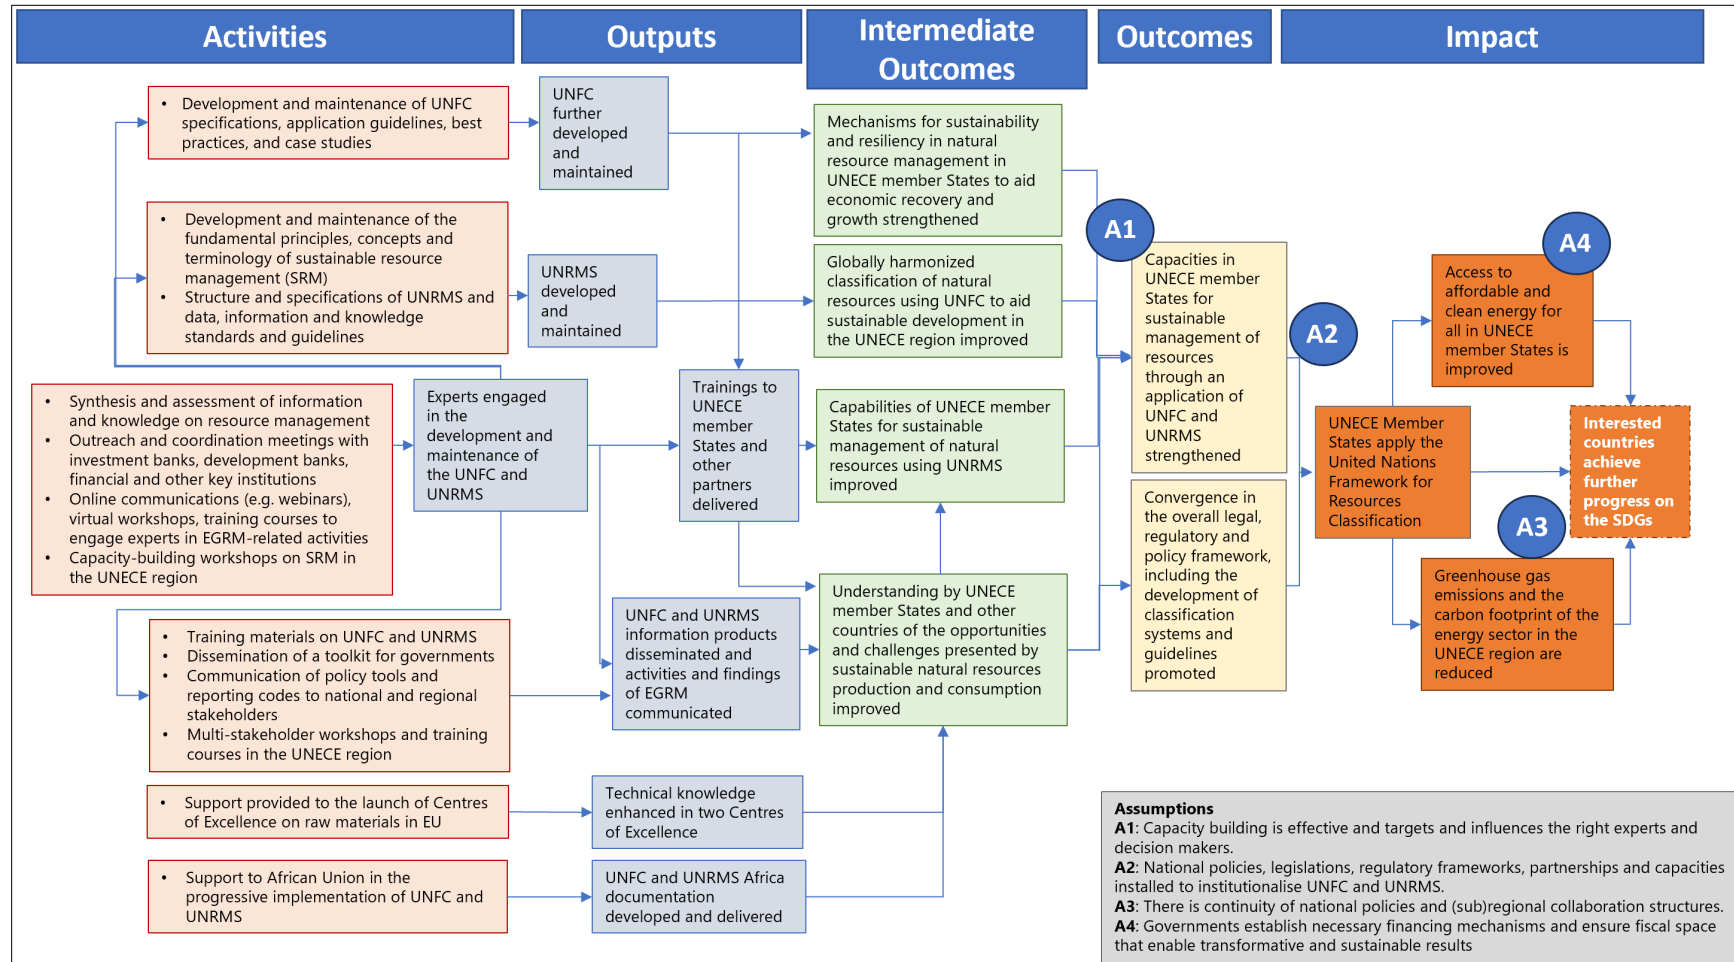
Activities

Outputs

Intermediate Outcomes

Outcomes

Impact

- Development and maintenance of UNFC specifications, application guidelines, best practices, and case studies

- Development and maintenance of the fundamental principles, concepts and terminology of sustainable resource management (SRM)
- Structure and specifications of UNRMS and data, information and knowledge standards and guidelines

- Synthesis and assessment of information and knowledge on resource management
- Outreach and coordination meetings with investment banks, development banks, financial and other key institutions
- Online communications (e.g. webinars), virtual workshops, training courses to engage experts in EGRM-related activities
- Capacity-building workshops on SRM in the UNECE region

- Training materials on UNFC and UNRMS
- Dissemination of a toolkit for governments
- Communication of policy tools and reporting codes to national and regional stakeholders
- Multi-stakeholder workshops and training courses in the UNECE region

- Support provided to the launch of Centres of Excellence on raw materials in EU

- Support to African Union in the progressive implementation of UNFC and UNRMS

UNFC further developed and maintained

UNRMS developed and maintained

Experts engaged in the development and maintenance of the UNFC and UNRMS

Trainings to UNECE member States and other partners delivered

UNFC and UNRMS information products disseminated and activities and findings of EGRM communicated

Technical knowledge enhanced in two Centres of Excellence

UNFC and UNRMS Africa documentation developed and delivered

Mechanisms for sustainability and resiliency in natural resource management in UNECE member States to aid economic recovery and growth strengthened

Globally harmonized classification of natural resources using UNFC to aid sustainable development in the UNECE region improved

Capabilities of UNECE member States for sustainable management of natural resources using UNRMS improved

Understanding by UNECE member States and other countries of the opportunities and challenges presented by sustainable natural resources production and consumption improved

A1

Capacities in UNECE member States for sustainable management of resources through an application of UNFC and UNRMS strengthened

A2

Convergence in the overall legal, regulatory and policy framework, including the development of classification systems and guidelines promoted

UNECE Member States apply the United Nations Framework for Resources Classification

A4

Access to affordable and clean energy for all in UNECE member States is improved

Interested countries achieve further progress on the SDGs

A3

Greenhouse gas emissions and the carbon footprint of the energy sector in the UNECE region are reduced

Assumptions
A1: Capacity building is effective and targets and influences the right experts and decision makers.
A2: National policies, legislations, regulatory frameworks, partnerships and capacities installed to institutionalise UNFC and UNRMS.
A3: There is continuity of national policies and (sub)regional collaboration structures.
A4: Governments establish necessary financing mechanisms and ensure fiscal space that enable transformative and sustainable results